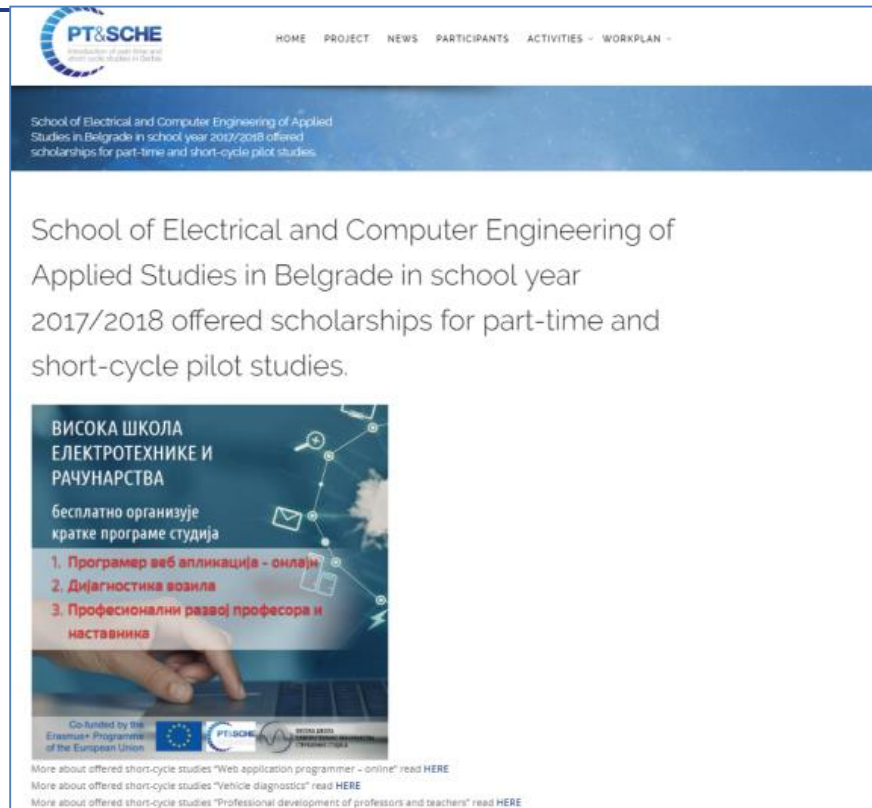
PT&SCHE
Introduction of part-time and short-cycle studies in Serbia

HOME PROJECT NEWS PARTICIPANTS ACTIVITIES ˅ WORKPLAN ˅

School of Electrical and Computer Engineering of Applied Studies in Belgrade in school year 2017/2018 offered scholarships for part-time and short-cycle pilot studies

School of Electrical and Computer Engineering of Applied Studies in Belgrade in school year 2017/2018 offered scholarships for part-time and short-cycle pilot studies.

ВИСОКА ШКОЛА ЕЛЕКТРОТЕХНИКЕ И РАЧУНАРСТВА

бесплатно организује кратке програме студија

1. Програмер веб апликација - онлајн
2. Дијагностика возила
3. Професионални развој професора и наставника

Co-funded by the Erasmus+ Programme of the European Union

PT&SCHE

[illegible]

More about offered short-cycle studies "Web application programmer – online" read HERE
More about offered short-cycle studies "Vehicle diagnostics" read HERE
More about offered short-cycle studies "Professional development of professors and teachers" read HERE